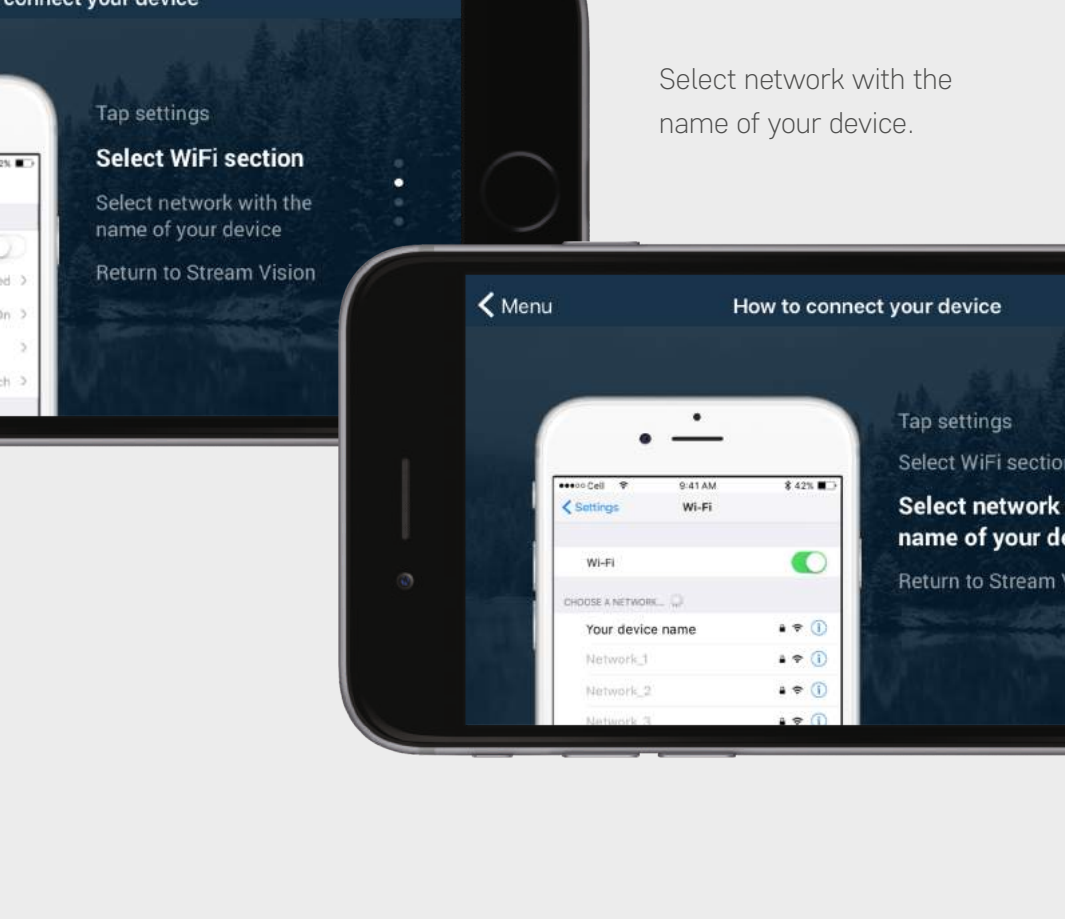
connect your device

Tap settings

Select WiFi section

Select network with the name of your device

Return to Stream Vision

Select network with the name of your device.

Menu

How to connect your device

●●●○○ Cell

9:41 AM

42%

Settings

Wi-Fi

Wi-Fi

CHOOSE A NETWORK...

Your device name

Network_1

Network_2

Network_3

Tap settings

Select WiFi sectio

Select network

name of your de

Return to Stream V